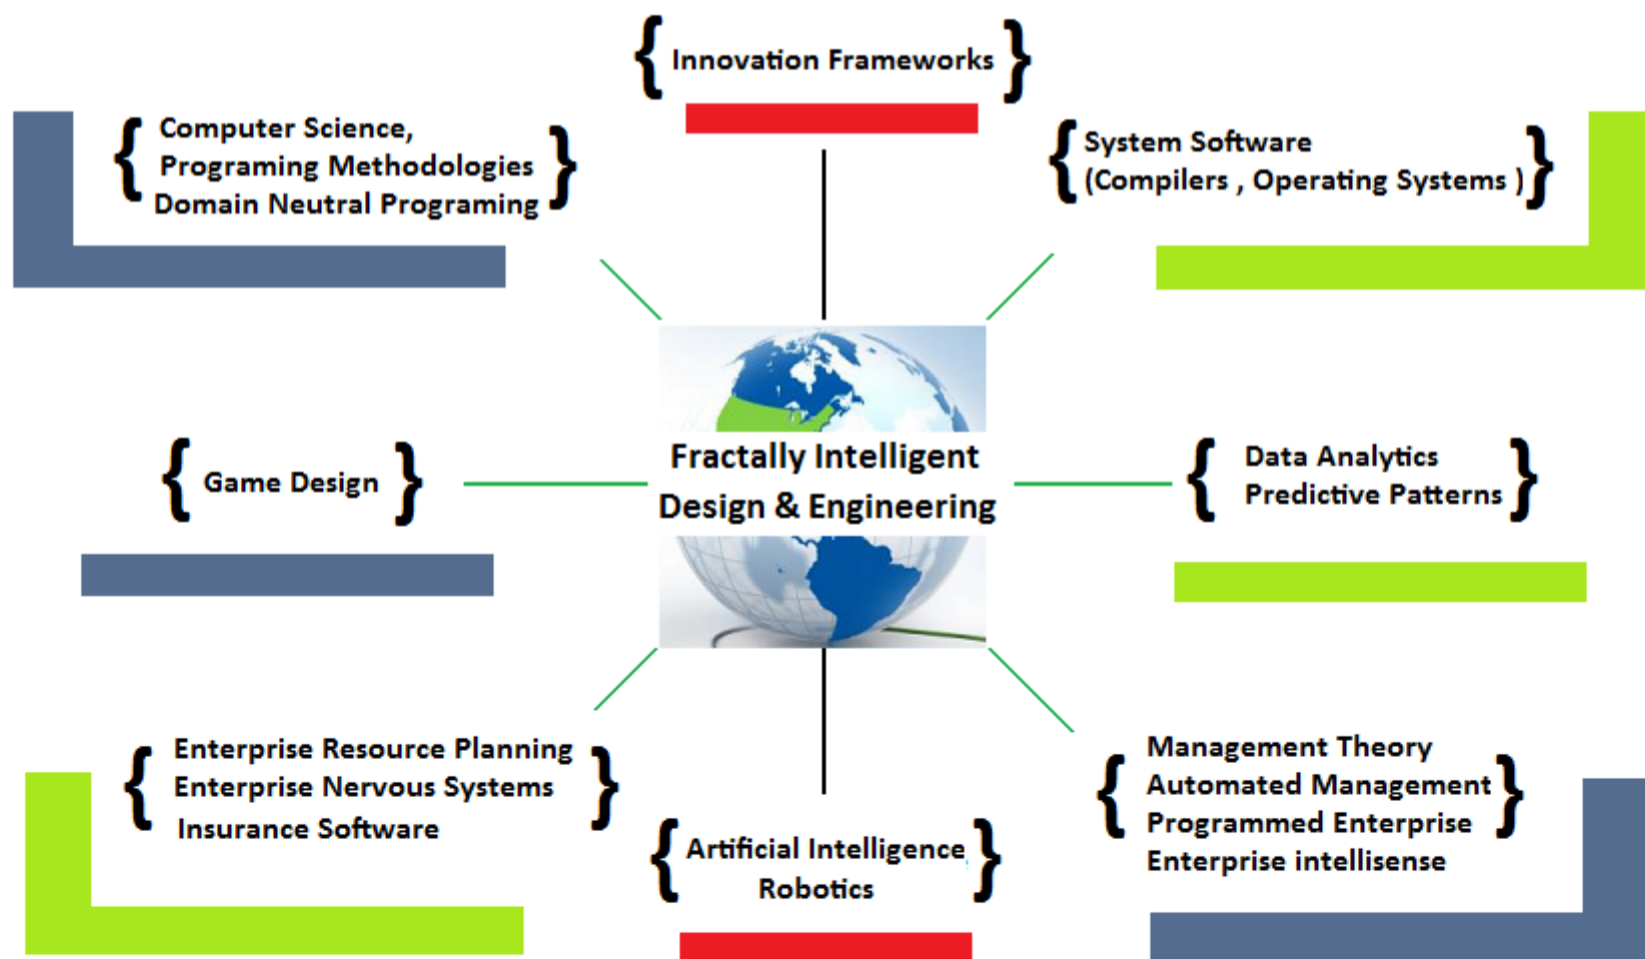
{ Innovation Frameworks }

{ Computer Science, Programing Methodologies Domain Neutral Programing }

{ System Software (Compilers , Operating Systems ) }

{ Game Design }

Fractally Intelligent Design & Engineering

{ Data Analytics Predictive Patterns }

{ Enterprise Resource Planning Enterprise Nervous Systems Insurance Software }

{ Artificial Intelligence Robotics }

{ Management Theory Automated Management Programmed Enterprise Enterprise intellisense }